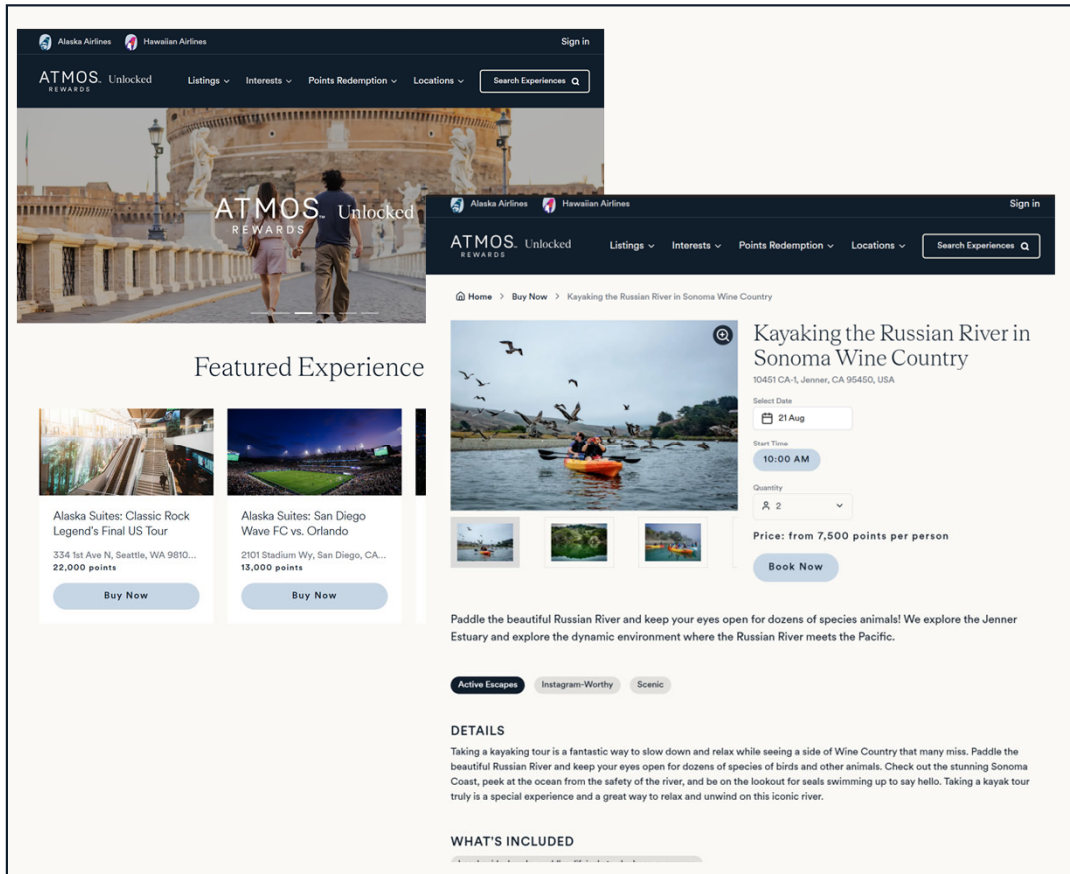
Alaska Airlines Hawaiian Airlines Sign in

ATMOS. REWARDS Unlocked Listings Interests Points Redemption Locations Search Experiences

ATMOS. REWARDS Unlocked

Featured Experience

Alaska Suites: Classic Rock Legend's Final US Tour
334 1st Ave N, Seattle, WA 9810...
22,000 points
Buy Now

Alaska Suites: San Diego Wave FC vs. Orlando
2101 Stadium Wy, San Diego, CA...
13,000 points
Buy Now

Alaska Airlines Hawaiian Airlines Sign in

ATMOS. REWARDS Unlocked Listings Interests Points Redemption Locations Search Experiences

Home > Buy Now > Kayaking the Russian River in Sonoma Wine Country

Kayaking the Russian River in Sonoma Wine Country
10451 CA-1, Jenner, CA 95450, USA

Select Date
21 Aug

Start Time
10:00 AM

Quantity
2

Price: from 7,500 points per person

Book Now

Paddle the beautiful Russian River and keep your eyes open for dozens of species animals! We explore the Jenner Estuary and explore the dynamic environment where the Russian River meets the Pacific.

Active Escapes Instagram-Worthy Scenic

DETAILS
Taking a kayaking tour is a fantastic way to slow down and relax while seeing a side of Wine Country that many miss. Paddle the beautiful Russian River and keep your eyes open for dozens of species of birds and other animals. Check out the stunning Sonoma Coast, peek at the ocean from the safety of the river, and be on the lookout for seals swimming up to say hello. Taking a kayak tour truly is a special experience and a great way to relax and unwind on this iconic river.

WHAT'S INCLUDED
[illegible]